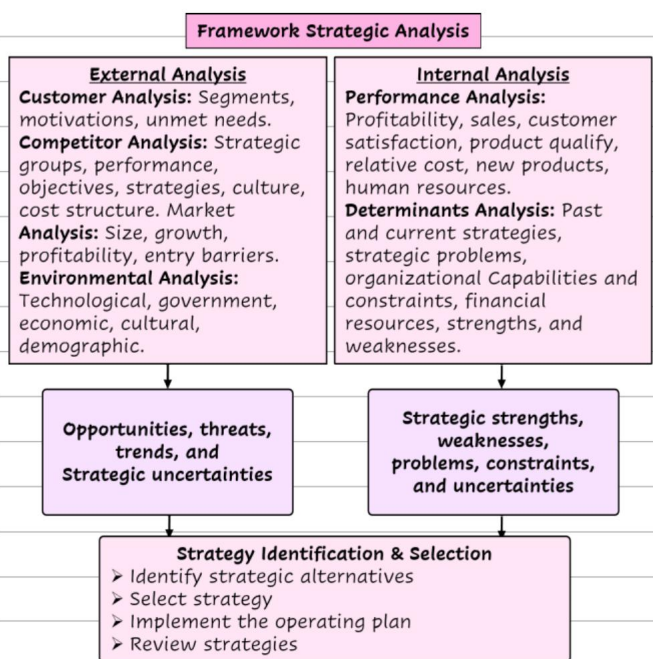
Framework Strategic Analysis

External Analysis
Customer Analysis: Segments, motivations, unmet needs.
Competitor Analysis: Strategic groups, performance, objectives, strategies, culture, cost structure. Market Analysis: Size, growth, profitability, entry barriers.
Environmental Analysis: Technological, government, economic, cultural, demographic.

Internal Analysis
Performance Analysis: Profitability, sales, customer satisfaction, product qualify, relative cost, new products, human resources.
Determinants Analysis: Past and current strategies, strategic problems, organizational Capabilities and constraints, financial resources, strengths, and weaknesses.

Opportunities, threats, trends, and Strategic uncertainties

Strategic strengths, weaknesses, problems, constraints, and uncertainties

Strategy Identification & Selection
➢ Identify strategic alternatives
➢ Select strategy
➢ Implement the operating plan
➢ Review strategies